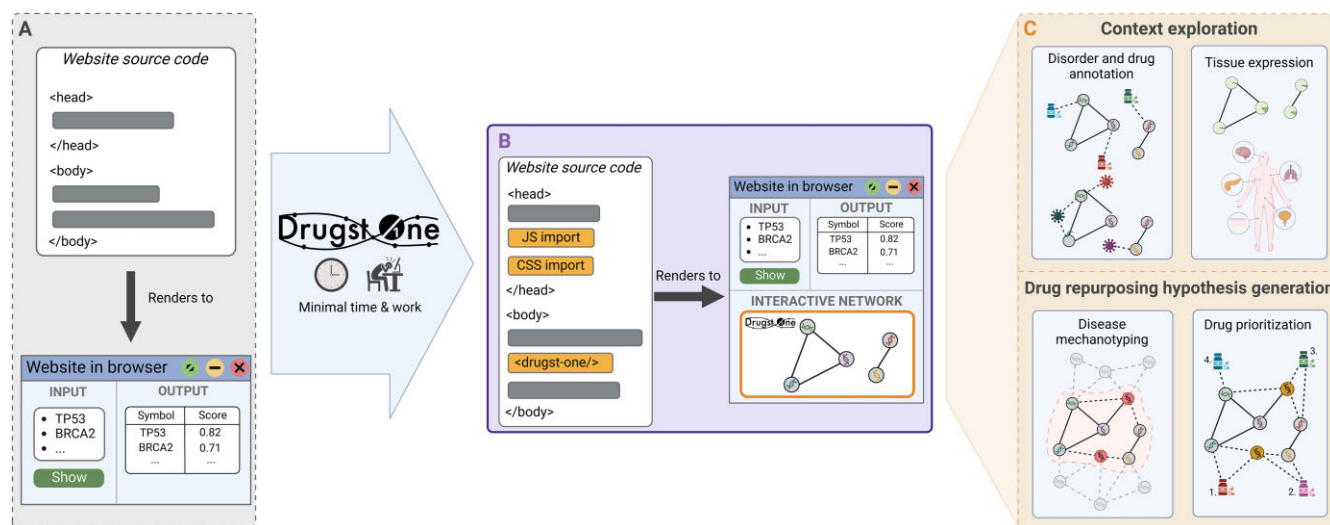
A

Website source code

<head>

</head>

<body>

</body>

Renders to

Website in browser

INPUT

- TP53
- BRCA2
- ...

Show

OUTPUT

| Symbol | Score |
|---|---|
| TP53 | 0.82 |
| BRCA2 | 0.71 |
| ... | ... |

DrugstOne

Minimal time & work

B

Website source code

<head>

JS import

CSS import

</head>

<body>

<drugst-one/>

</body>

Renders to

Website in browser

INPUT

- TP53
- BRCA2
- ...

Show

OUTPUT

| Symbol | Score |
|---|---|
| TP53 | 0.82 |
| BRCA2 | 0.71 |
| ... | ... |

INTERACTIVE NETWORK

DrugstOne

C

Context exploration

Disorder and drug annotation

Tissue expression

Drug repurposing hypothesis generation

Disease mechanotyping

Drug prioritization

4.

3.

1.

2.